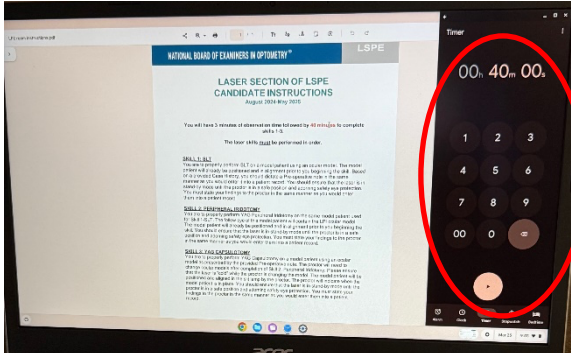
NATIONAL BOARD OF EXAMINERS IN OPTOMETRY

LSPE

LASER SECTION OF LSPE
CANDIDATE INSTRUCTIONS
August 2024-May 2025

You will have 3 minutes of observation time followed by 40 minutes to complete skills 1-3.

The laser skills must be performed in order.

SKILL 1: SLT
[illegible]

SKILL 2: PERIPHERAL IRIDOTOMY
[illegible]

SKILL 3: YAG CAPSULOTOMY
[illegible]

Timer

00h 40m 00s

1
2
3
4
5
6
7
8
9
00
0

Alarm
Clock
Timer
Stopwatch
Bedtime

acer